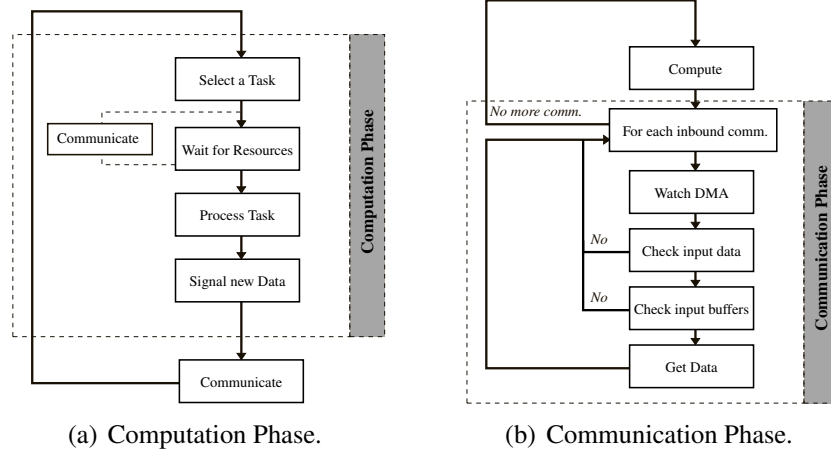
Select a Task

Communicate

Wait for Resources

Process Task

Signal new Data

Computation Phase

Communicate

(a) Computation Phase.

Compute

No more comm.

For each inbound comm.

Watch DMA

No

Check input data

No

Check input buffers

Get Data

Communication Phase

(b) Communication Phase.